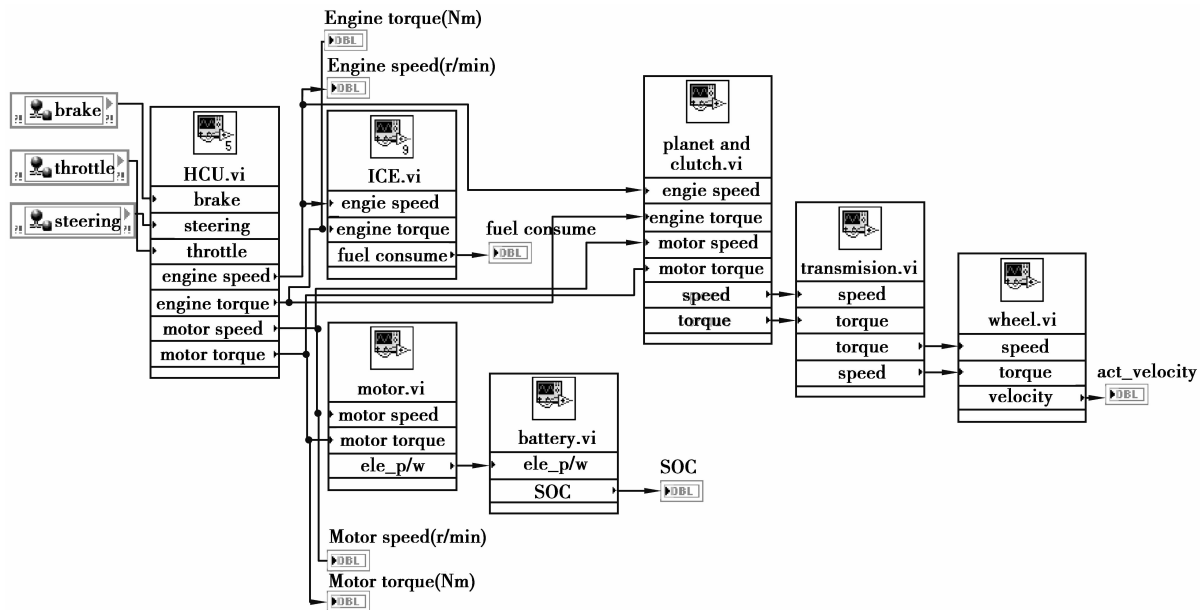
Engine torque(Nm)
DBL
Engine speed(r/min)
DBL

brake
throttle
steering

5
HCU.vi
brake
steering
throttle
engine speed
engine torque
motor speed
motor torque

9
ICE.vi
engie speed
engine torque
fuel consume

fuel consume
DBL

planet and clutch.vi
engie speed
engine torque
motor speed
motor torque
speed
torque

transmision.vi
speed
torque
torque
speed

wheel.vi
speed
torque
velocity

act_velocity
DBL

motor.vi
motor speed
motor torque
ele_p/w

battery.vi
ele_p/w
SOC

SOC
DBL

Motor speed(r/min)
DBL
Motor torque(Nm)
DBL